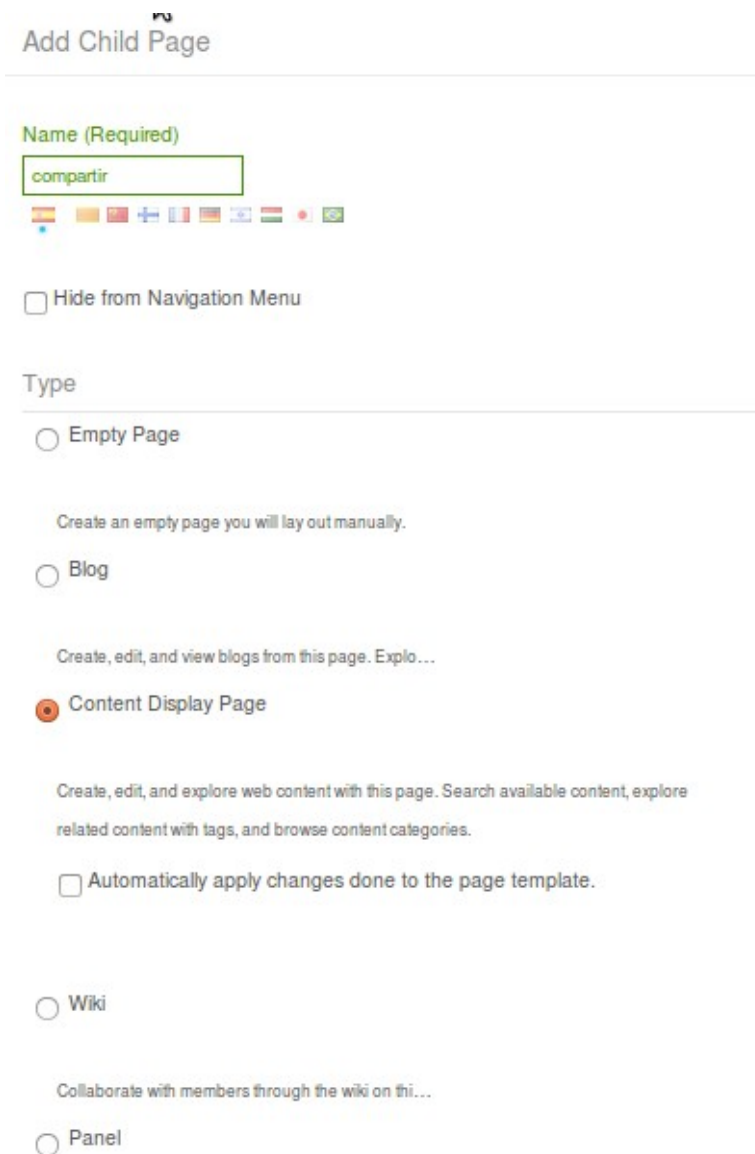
Add Child Page

Name (Required)

compartir

Hide from Navigation Menu

Type

Empty Page

Create an empty page you will lay out manually.

Blog

Create, edit, and view blogs from this page. Explo…

Content Display Page

Create, edit, and explore web content with this page. Search available content, explore related content with tags, and browse content categories.

Automatically apply changes done to the page template.

Wiki

Collaborate with members through the wiki on thi…

Panel